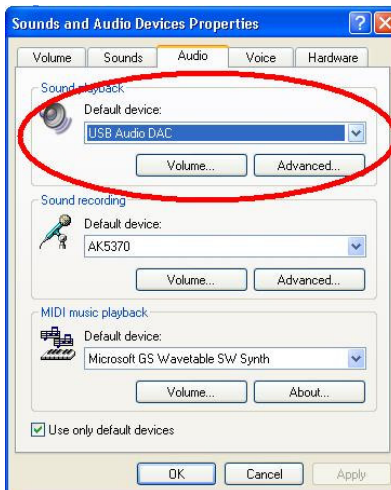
Sounds and Audio Devices Properties

Volume | Sounds | Audio | Voice | Hardware

Sound playback

Default device:

USB Audio DAC

Volume... | Advanced...

Sound recording

Default device:

AK5370

Volume... | Advanced...

MIDI music playback

Default device:

Microsoft GS Wavetable SW Synth

Volume... | About...

Use only default devices

OK | Cancel | Apply